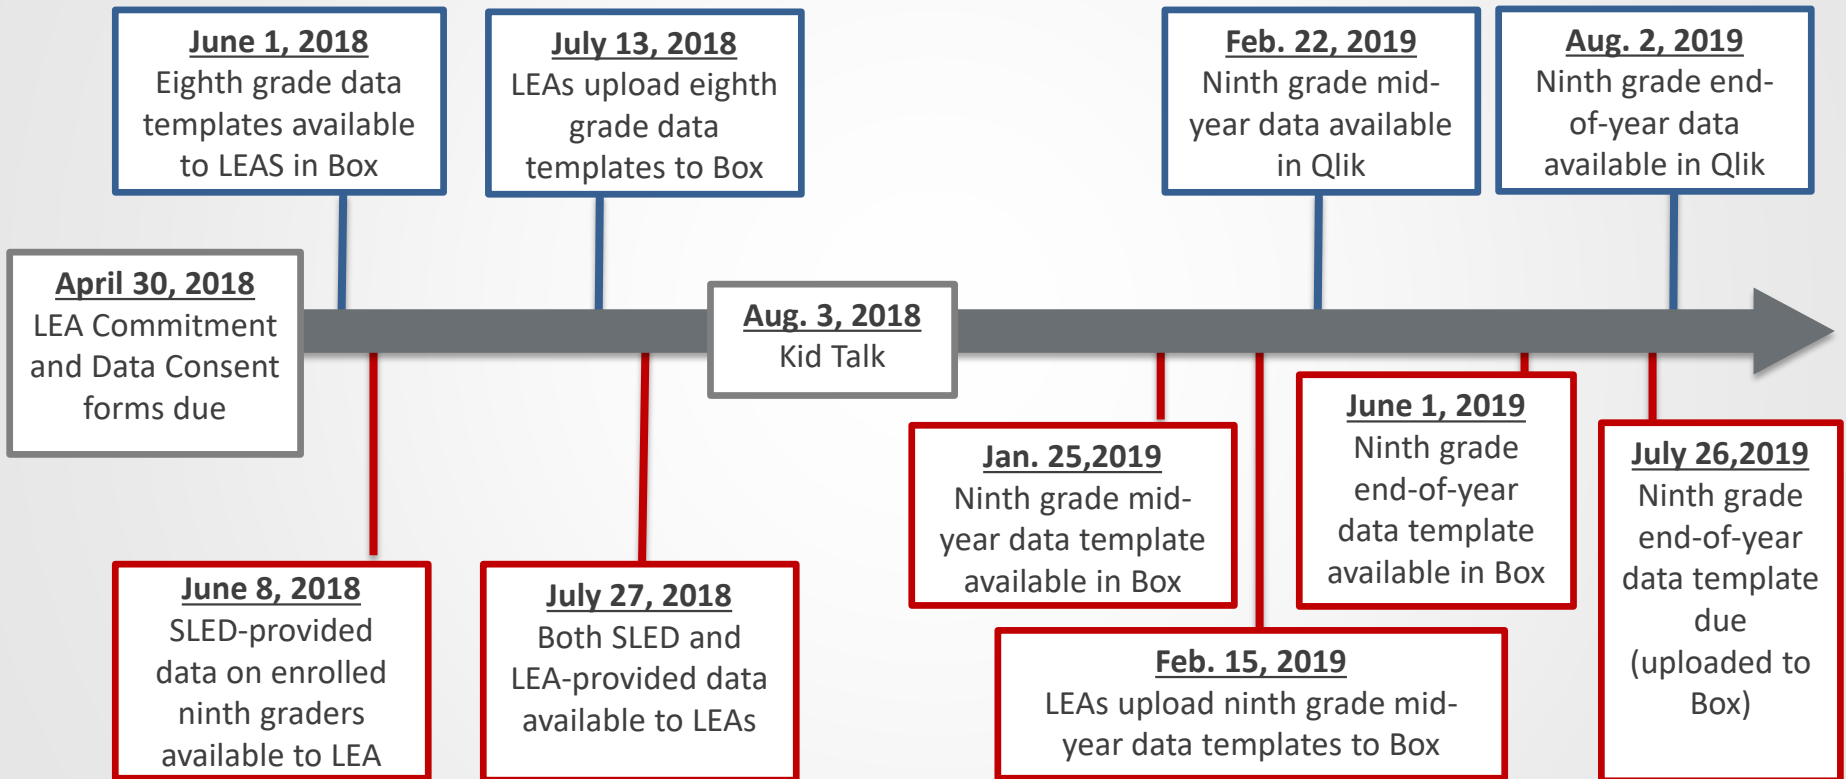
June 1, 2018
Eighth grade data templates available to LEAS in Box

July 13, 2018
LEAs upload eighth grade data templates to Box

Feb. 22, 2019
Ninth grade mid-year data available in Qlik

Aug. 2, 2019
Ninth grade end-of-year data available in Qlik

April 30, 2018
LEA Commitment and Data Consent forms due

Aug. 3, 2018
Kid Talk

June 8, 2018
SLED-provided data on enrolled ninth graders available to LEA

July 27, 2018
Both SLED and LEA-provided data available to LEAs

Jan. 25,2019
Ninth grade mid-year data template available in Box

June 1, 2019
Ninth grade end-of-year data template available in Box

July 26,2019
Ninth grade end-of-year data template due (uploaded to Box)

Feb. 15, 2019
LEAs upload ninth grade mid-year data templates to Box